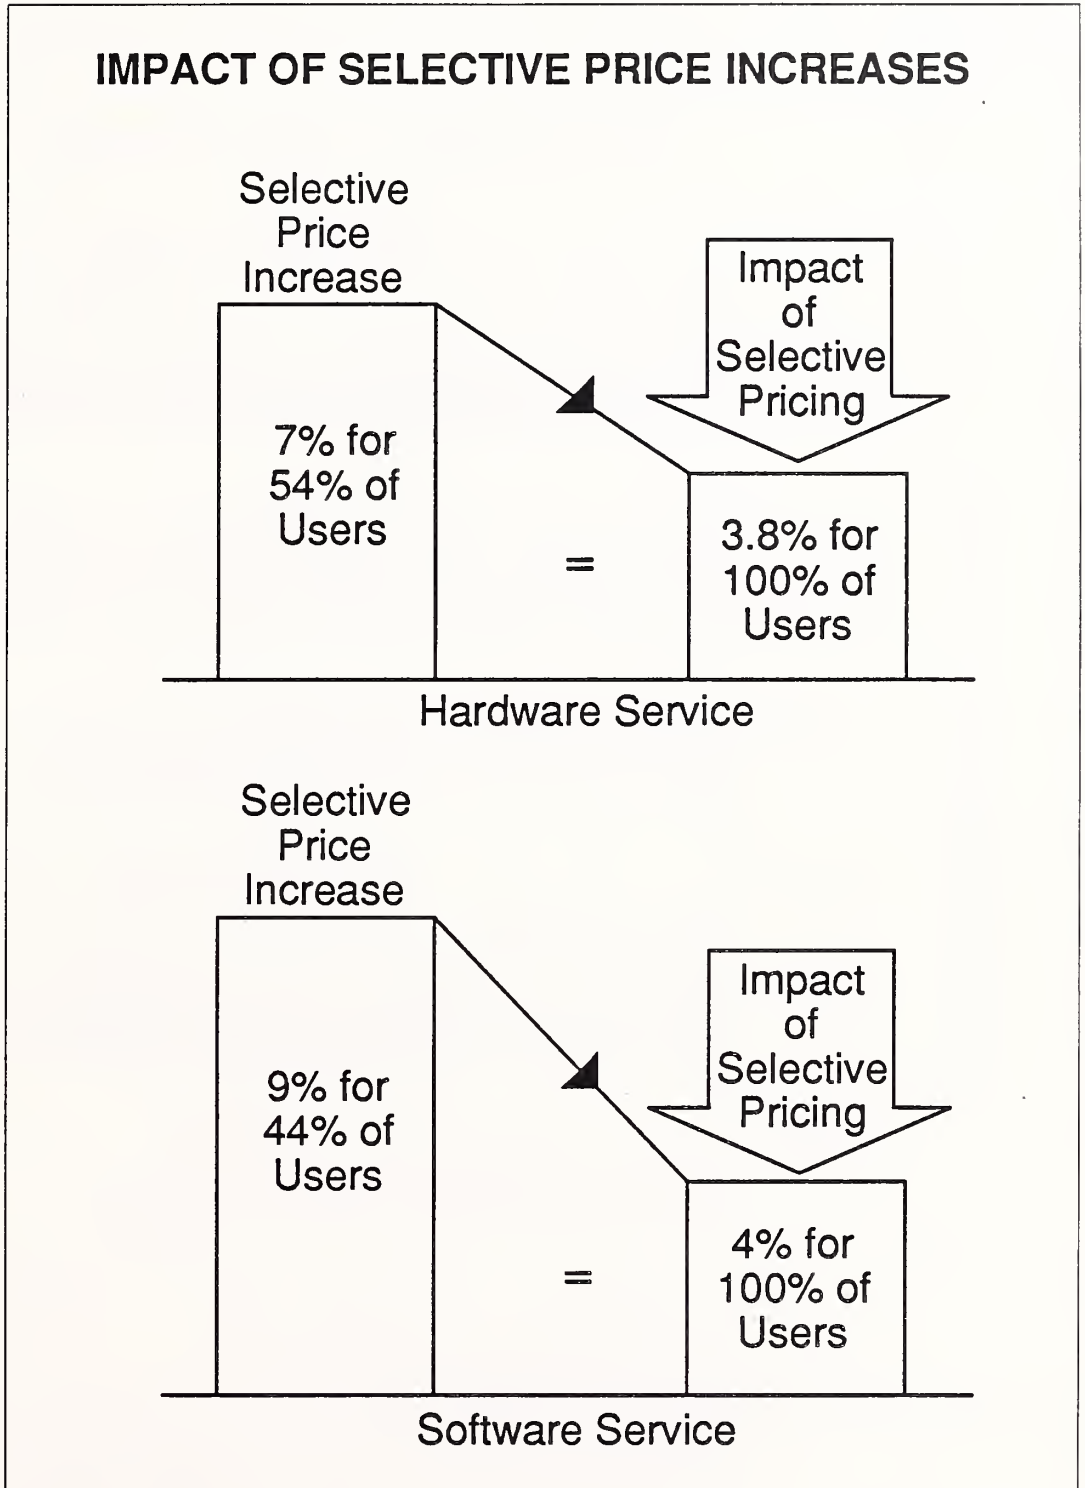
IMPACT OF SELECTIVE PRICE INCREASES

Selective Price Increase

Impact of Selective Pricing

7% for 54% of Users

=

3.8% for 100% of Users

Hardware Service

Selective Price Increase

Impact of Selective Pricing

9% for 44% of Users

=

4% for 100% of Users

Software Service